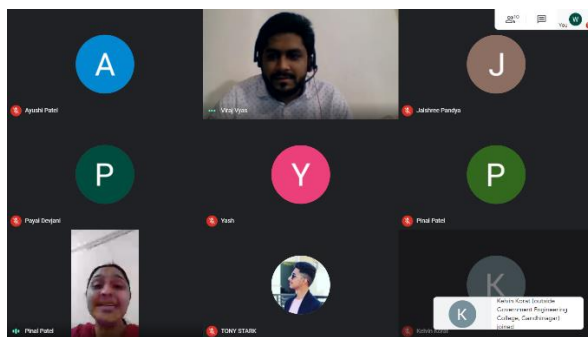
10

You

A

Ayushi Patel

Viraj Vyas

J

Jaishree Pandya

P

Payal Devjani

Y

Yash

P

Pinal Patel

Pinal Patel

TONY STARK

K

Kelvin Koral

K

Kelvin Koral (outside Government Engineering College, Gandhinagar) joined